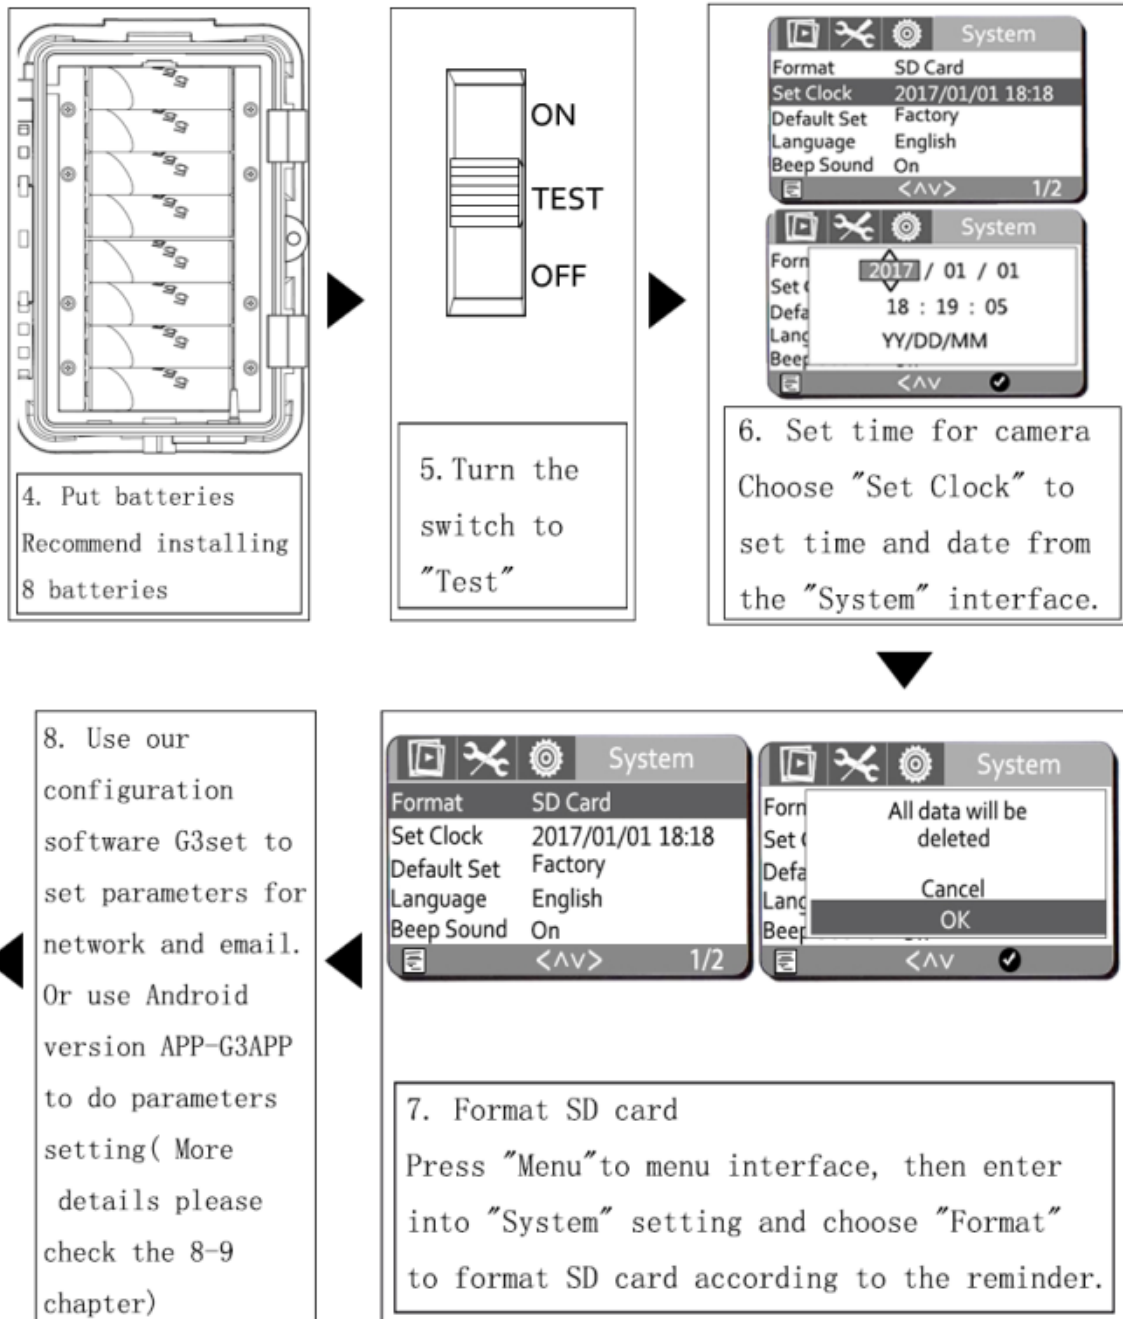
4. Put batteries
Recommend installing
8 batteries

ON
TEST
OFF

5. Turn the switch to "Test"

System
Format SD Card
Set Clock 2017/01/01 18:18
Default Set Factory
Language English
Beep Sound On
<^v> 1/2

System
Forn
Set
Defa
Lang
Beep
2017 / 01 / 01
18 : 19 : 05
YY/DD/MM
<^v>

6. Set time for camera
Choose "Set Clock" to set time and date from the "System" interface.

8. Use our configuration software G3set to set parameters for network and email. Or use Android version APP-G3APP to do parameters setting( More details please check the 8-9 chapter)

System
Format SD Card
Set Clock 2017/01/01 18:18
Default Set Factory
Language English
Beep Sound On
<^v> 1/2

System
Forn
Set
Defa
Lang
Beep
All data will be deleted
Cancel
OK
<^v>

7. Format SD card
Press "Menu"to menu interface, then enter into "System" setting and choose "Format" to format SD card according to the reminder.